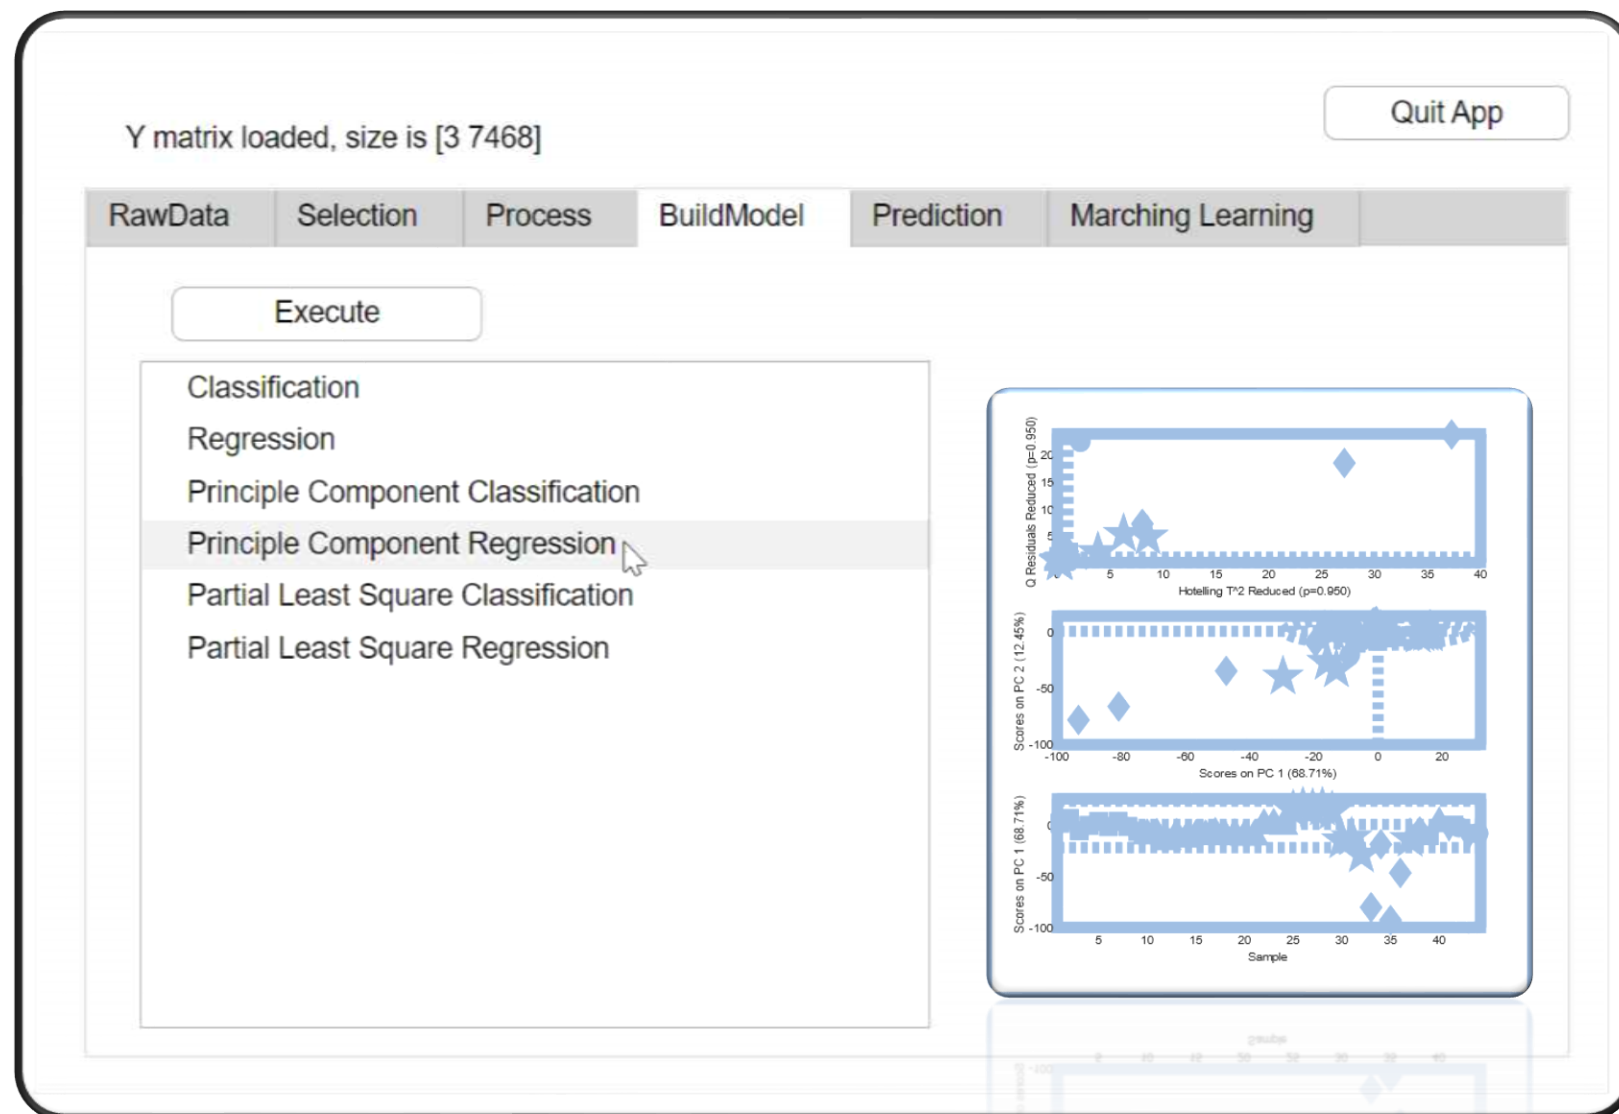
Quit App

Y matrix loaded, size is [3 7468]

RawData | Selection | Process | BuildModel | Prediction | Marching Learning

Execute

Classification
Regression
Principle Component Classification
Principle Component Regression
Partial Least Square Classification
Partial Least Square Regression

Q Residuals Reduced (p=0.950)
20
15
10
5
5 10 15 20 25 30 35 40
Hotelling T^2 Reduced (p=0.950)

Scores on PC 2 (12.45%)
0
-50
-100
-100 -80 -60 -40 -20 0 20
Scores on PC 1 (68.71%)

Scores on PC 1 (68.71%)
0
-50
-100
5 10 15 20 25 30 35 40
Sample